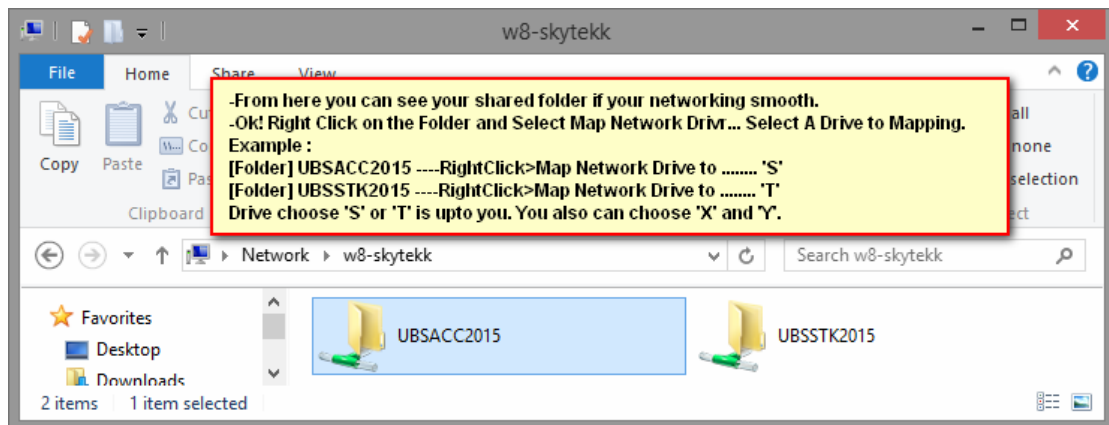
w8-skytekk

File Home Share View

Copy Paste Cu Co Pa

Clipboard

-From here you can see your shared folder if your networking smooth.
-Ok! Right Click on the Folder and Select Map Network Drivr... Select A Drive to Mapping.
Example :
[Folder] UBSACC2015 ----RightClick>Map Network Drive to ........ 'S'
[Folder] UBSSTK2015 ----RightClick>Map Network Drive to ........ 'T'
Drive choose 'S' or 'T' is upto you. You also can choose 'X' and 'Y'.

all
none
selection
ct

Network › w8-skytekk

Search w8-skytekk

Favorites
Desktop
Downloads

UBSACC2015

UBSSTK2015

2 items 1 item selected